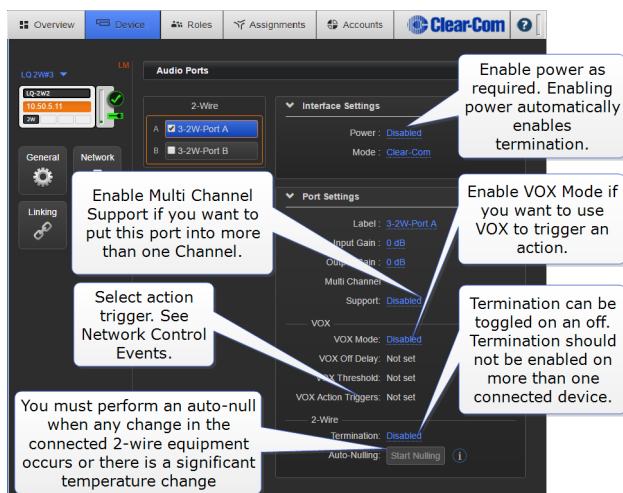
Overview Device Roles Assignments Accounts Clear-Com ?

LQ-2W#3 LM

LQ-2W2
10.50.5.11
2W

General Network

Linking

Audio Ports

2-Wire
A 3-2W-Port A
B 3-2W-Port B

Interface Settings

Power : Disabled

Mode : Clear-Com

Port Settings

Label : 3-2W-Port A

Input Gain : 0 dB

Output Gain : 0 dB

Multi Channel Support: Disabled

VOX

VOX Mode: Disabled

VOX Off Delay: Not set

VOX Threshold: Not set

VOX Action Triggers: Not set

2-Wire

Termination: Disabled

Auto-Nulling: Start Nulling

Enable power as required. Enabling power automatically enables termination.

Enable Multi Channel Support if you want to put this port into more than one Channel.

Enable VOX Mode if you want to use VOX to trigger an action.

Select action trigger. See Network Control Events.

Termination can be toggled on an off. Termination should not be enabled on more than one connected device.

You must perform an auto-null when any change in the connected 2-wire equipment occurs or there is a significant temperature change